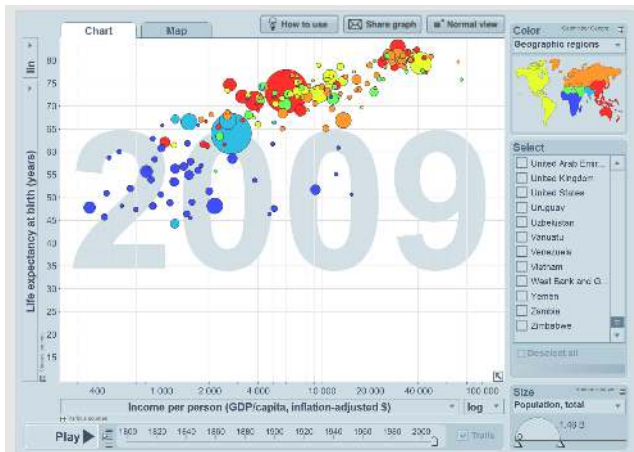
Chart
Map
How to use
Share graph
Normal view
Color
Geographic regions
lin
Life expectancy at birth (years)
80
75
70
65
60
55
50
45
40
35
30
25
20
15
2009
400
1 000
2 000
4 000
10 000
20 000
40 000
100 000
Income per person (GDP/capita, inflation-adjusted $)
log
Select
United Arab Emir...
United Kingdom
United States
Uruguay
Uzbekistan
Vanuatu
Venezuela
Vietnam
West Bank and G...
Yemen
Zambia
Zimbabwe
Deselect all
Size
Population, total
1.49 B
Play
1800
1820
1840
1860
1880
1900
1920
1940
1960
1980
2000
Trails